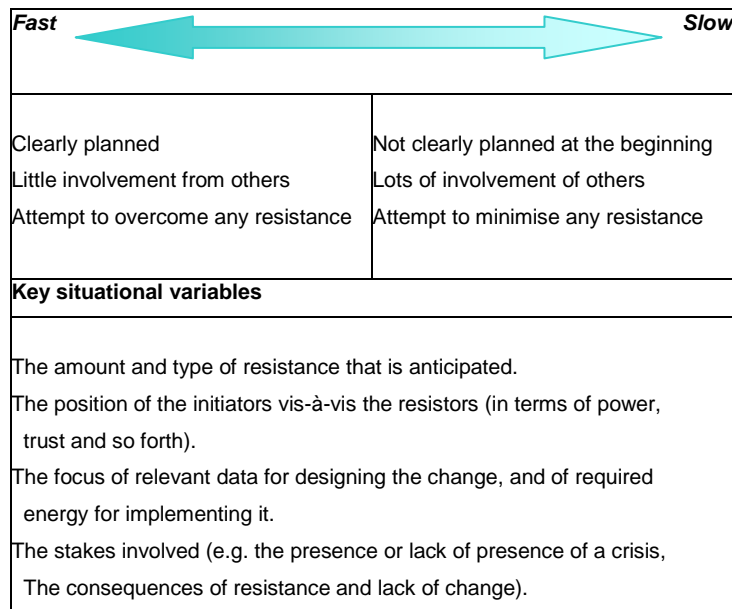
| ***Fast*** | ***Slow*** |
|---|---|
| Clearly planned<br>Little involvement from others<br>Attempt to overcome any resistance | Not clearly planned at the beginning<br>Lots of involvement of others<br>Attempt to minimise any resistance |
| **Key situational variables** | |
| The amount and type of resistance that is anticipated.<br>The position of the initiators vis-à-vis the resistors (in terms of power, trust and so forth).<br>The focus of relevant data for designing the change, and of required energy for implementing it.<br>The stakes involved (e.g. the presence or lack of presence of a crisis, The consequences of resistance and lack of change). | |